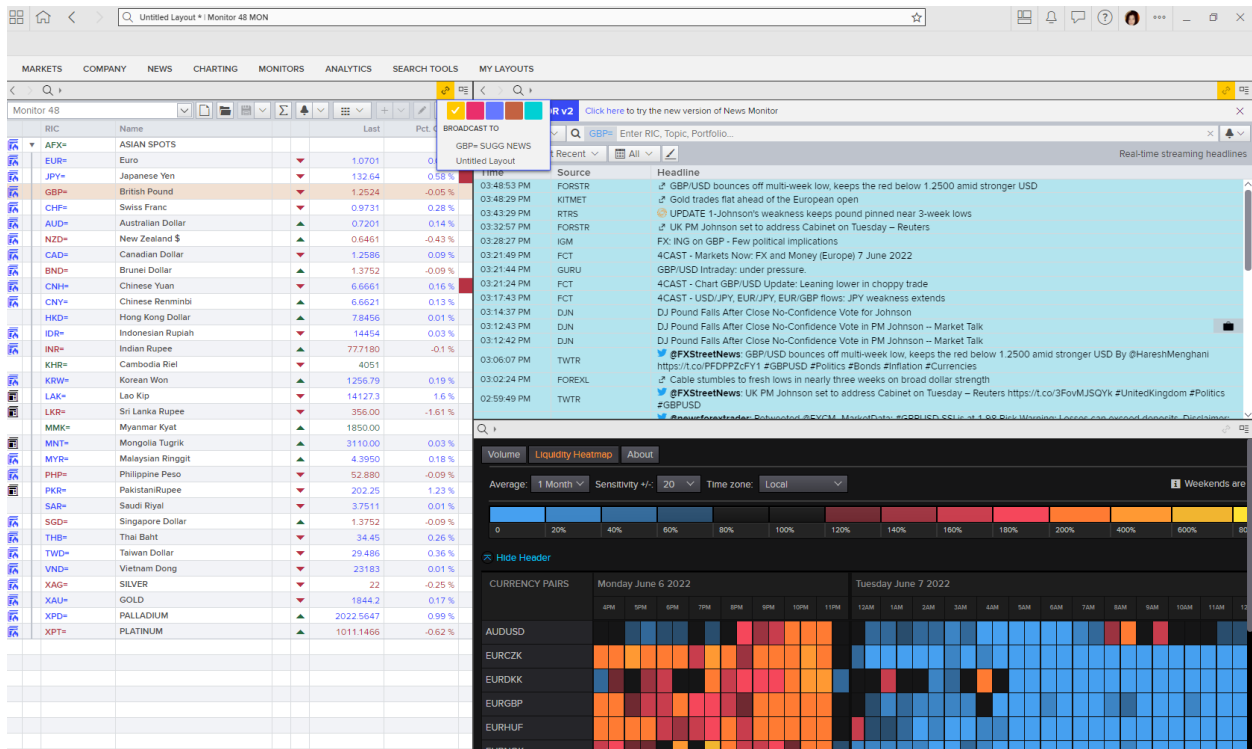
Untitled Layout * | Monitor 48 MON

MARKETS COMPANY NEWS CHARTING MONITORS ANALYTICS SEARCH TOOLS MY LAYOUTS

Monitor 48

BROADCAST TO
GBP= SUGG NEWS
Untitled Layout

| RIC | Name | Last | Pct. C |
|---|---|---|---|
| AFX= | ASIAN SPOTS | | |
| EUR= | Euro | 1.0701 | 0. |
| JPY= | Japanese Yen | 132.64 | 0.58 % |
| GBP= | British Pound | 1.2524 | -0.05 % |
| CHF= | Swiss Franc | 0.9731 | 0.28 % |
| AUD= | Australian Dollar | 0.7201 | 0.14 % |
| NZD= | New Zealand $ | 0.6461 | -0.43 % |
| CAD= | Canadian Dollar | 1.2586 | 0.09 % |
| BND= | Brunei Dollar | 1.3752 | -0.09 % |
| CNH= | Chinese Yuan | 6.6661 | 0.16 % |
| CNY= | Chinese Renminbi | 6.6621 | 0.13 % |
| HKD= | Hong Kong Dollar | 7.8456 | 0.01 % |
| IDR= | Indonesian Rupiah | 14454 | 0.03 % |
| INR= | Indian Rupee | 77.7180 | -0.1 % |
| KHR= | Cambodia Riel | 4051 | |
| KRW= | Korean Won | 1256.79 | 0.19 % |
| LAK= | Lao Kip | 14127.3 | 1.6 % |
| LKR= | Sri Lanka Rupee | 356.00 | -1.61 % |
| MMK= | Myanmar Kyat | 1850.00 | |
| MNT= | Mongolia Tugrik | 3110.00 | 0.03 % |
| MYR= | Malaysian Ringgit | 4.3950 | 0.18 % |
| PHP= | Philippine Peso | 52.880 | -0.09 % |
| PKR= | PakistaniRupee | 202.25 | 1.23 % |
| SAR= | Saudi Riyal | 3.7511 | 0.01 % |
| SGD= | Singapore Dollar | 1.3752 | -0.09 % |
| THB= | Thai Baht | 34.45 | 0.26 % |
| TWD= | Taiwan Dollar | 29.486 | 0.36 % |
| VND= | Vietnam Dong | 23183 | 0.01 % |
| XAG= | SILVER | 22 | -0.25 % |
| XAU= | GOLD | 1844.2 | 0.17 % |
| XPD= | PALLADIUM | 2022.5647 | 0.99 % |
| XPT= | PLATINUM | 1011.1466 | -0.62 % |

R v2 Click here to try the new version of News Monitor

GBP= Enter RIC, Topic, Portfolio...
t Recent All
Real-time streaming headlines

| Time | Source | Headline |
|---|---|---|
| 03:48:53 PM | FORSTR | GBP/USD bounces off multi-week low, keeps the red below 1.2500 amid stronger USD |
| 03:48:29 PM | KITMET | Gold trades flat ahead of the European open |
| 03:43:29 PM | RTRS | UPDATE 1-Johnson's weakness keeps pound pinned near 3-week lows |
| 03:32:57 PM | FORSTR | UK PM Johnson set to address Cabinet on Tuesday – Reuters |
| 03:28:27 PM | IGM | FX: ING on GBP - Few political implications |
| 03:21:49 PM | FCT | 4CAST - Markets Now: FX and Money (Europe) 7 June 2022 |
| 03:21:44 PM | GURU | GBP/USD Intraday: under pressure. |
| 03:21:24 PM | FCT | 4CAST - Chart GBP/USD Update: Leaning lower in choppy trade |
| 03:17:43 PM | FCT | 4CAST - USD/JPY, EUR/JPY, EUR/GBP flows: JPY weakness extends |
| 03:14:37 PM | DJN | DJ Pound Falls After Close No-Confidence Vote for Johnson |
| 03:12:43 PM | DJN | DJ Pound Falls After Close No-Confidence Vote in PM Johnson -- Market Talk |
| 03:12:42 PM | DJN | DJ Pound Falls After Close No-Confidence Vote in PM Johnson -- Market Talk |
| 03:06:07 PM | TWTR | @FXStreetNews: GBP/USD bounces off multi-week low, keeps the red below 1.2500 amid stronger USD By @HareshMenghani https://t.co/PFDPPZcFY1 #GBPUSD #Politics #Bonds #Inflation #Currencies |
| 03:02:24 PM | FOREXL | Cable stumbles to fresh lows in nearly three weeks on broad dollar strength |
| 02:59:49 PM | TWTR | @FXStreetNews: UK PM Johnson set to address Cabinet on Tuesday – Reuters https://t.co/3FovMJSQYK #UnitedKingdom #Politics #GBPUSD |

Volume Liquidity Heatmap About
Average: 1 Month Sensitivity +/-: 20 Time zone: Local
Weekends are
0 20% 40% 60% 80% 100% 120% 140% 160% 180% 200% 400% 600% 80
Hide Header
CURRENCY PAIRS Monday June 6 2022 Tuesday June 7 2022
4PM 5PM 6PM 7PM 8PM 9PM 10PM 11PM 12AM 1AM 2AM 3AM 4AM 5AM 6AM 7AM 8AM 9AM 10AM 11AM
AUDUSD
EURCZK
EURDKK
EURGBP
EURHUF